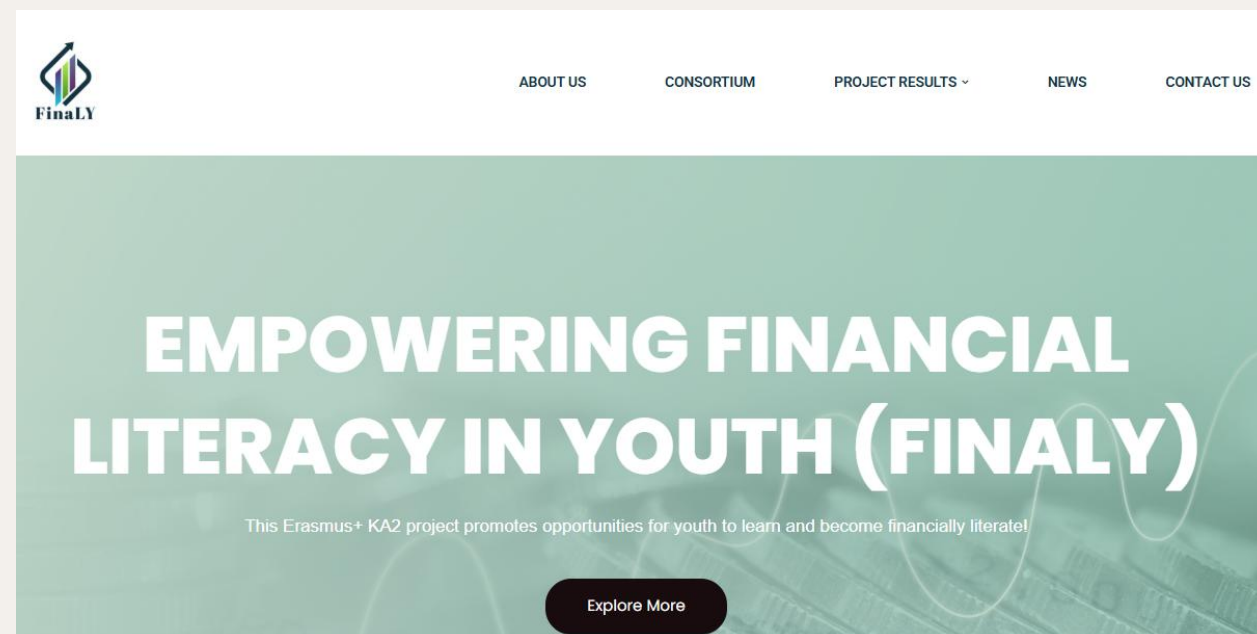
FinaLY

ABOUT US CONSORTIUM PROJECT RESULTS ˅ NEWS CONTACT US

EMPOWERING FINANCIAL LITERACY IN YOUTH (FINALY)

This Erasmus+ KA2 project promotes opportunities for youth to learn and become financially literate!

Explore More